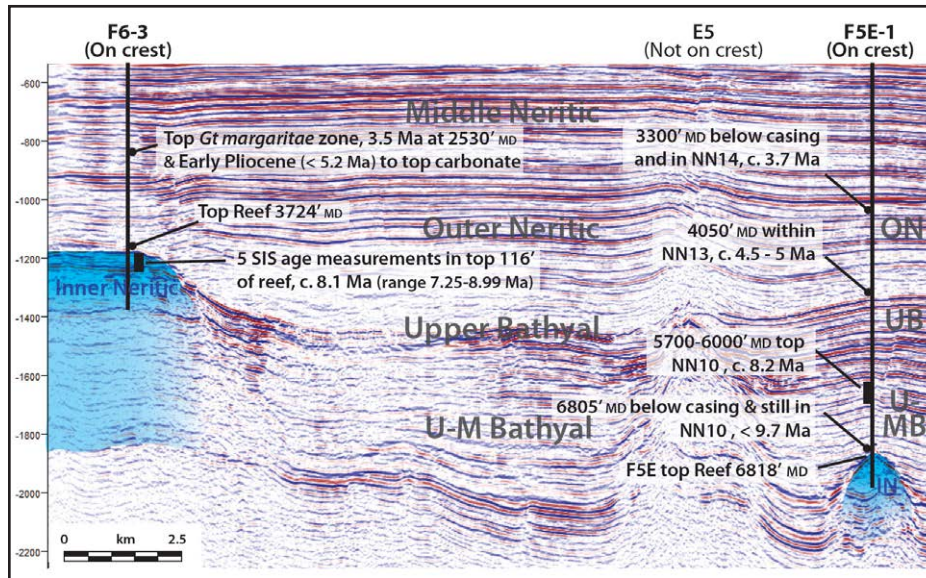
F6-3
(On crest)

E5
(Not on crest)

F5E-1
(On crest)

-600

-800

-1000

-1200

-1400

-1600

-1800

-2000

-2200

Middle Neritic

Top *Gt margaritae* zone, 3.5 Ma at 2530′ MD & Early Pliocene (< 5.2 Ma) to top carbonate

3300′ MD below casing and in NN14, c. 3.7 Ma

Top Reef 3724′ MD

Outer Neritic

4050′ MD within NN13, c. 4.5 - 5 Ma

ON

5 SIS age measurements in top 116′ of reef, c. 8.1 Ma (range 7.25-8.99 Ma)

Inner Neritic

Upper Bathyal

UB

5700-6000′ MD top NN10 , c. 8.2 Ma

U-M Bathyal

6805′ MD below casing & still in NN10 , < 9.7 Ma

U-
MB

F5E top Reef 6818′ MD

IN

0 km 2.5